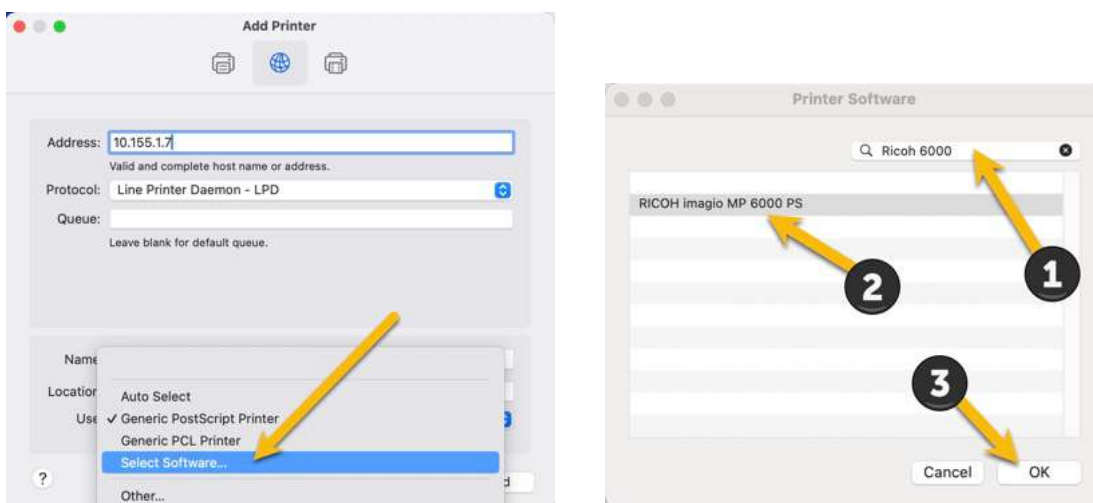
Add Printer

Address: 10.155.1.7

Valid and complete host name or address.

Protocol: Line Printer Daemon - LPD

Queue:

Leave blank for default queue.

Name

Location

Use

Auto Select

✓ Generic PostScript Printer

Generic PCL Printer

Select Software...

Other...

?

d

Printer Software

Ricoh 6000

RICOH imagio MP 6000 PS

1

2

3

Cancel

OK